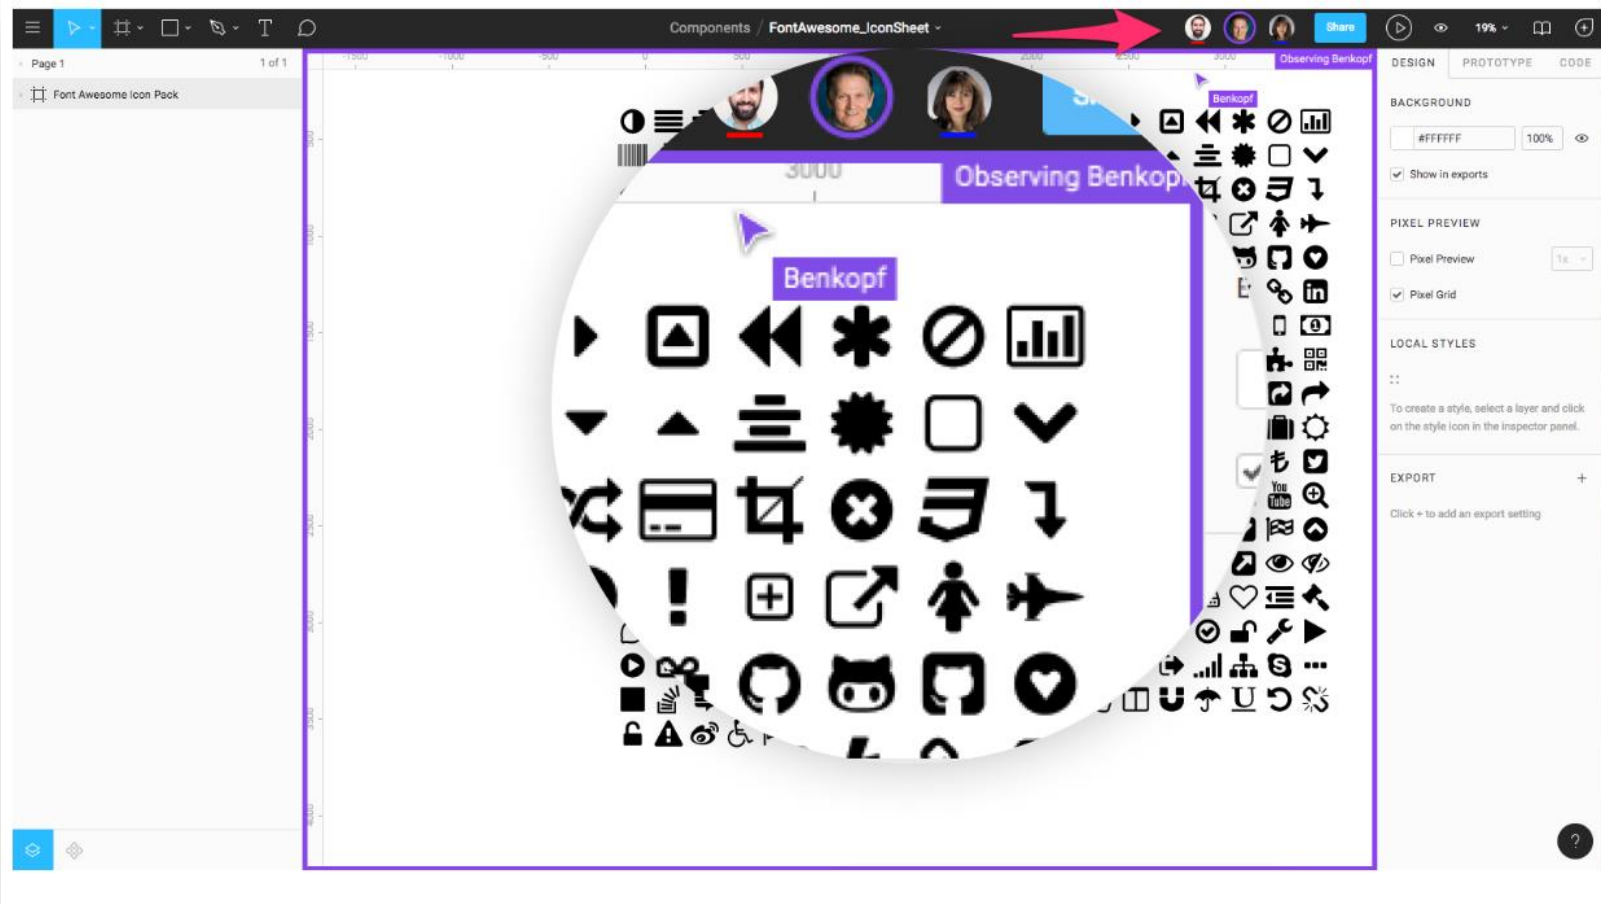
Components / FontAwesome_IconSheet

Share

19%

Page 1

1 of 1

Font Awesome Icon Pack

Observing Benkopf

Benkopf

3000

Observing Benkopf

Benkopf

DESIGN

PROTOTYPE

CODE

BACKGROUND

#FFFFFF

100%

Show in exports

PIXEL PREVIEW

Pixel Preview

Pixel Grid

LOCAL STYLES

To create a style, select a layer and click on the style icon in the inspector panel.

EXPORT

+

Click + to add an export setting

?